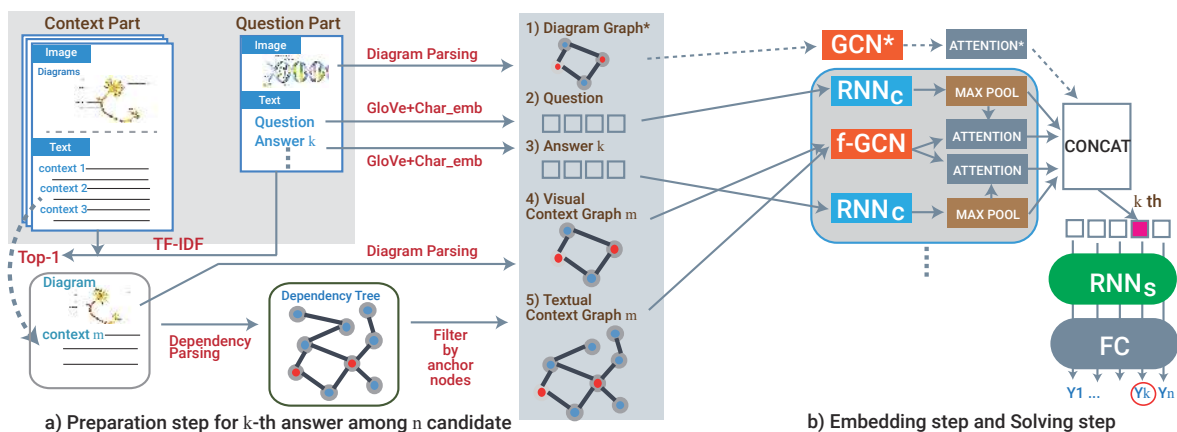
Context Part

Image

Diagrams

Text

context 1

context 2

context 3

Question Part

Image

Text

Question

Answer k

Diagram Parsing

GloVe+Char_emb

GloVe+Char_emb

TF-IDF

Top-1

Diagram Parsing

Diagram

context m

Dependency Parsing

Dependency Tree

Filter by anchor nodes

1) Diagram Graph*

2) Question

3) Answer k

4) Visual Context Graph m

5) Textual Context Graph m

GCN*

ATTENTION*

$RNN_C$

MAX POOL

f-GCN

ATTENTION

ATTENTION

$RNN_C$

MAX POOL

CONCAT

k th

$RNN_S$

FC

Y1 ... Yk Yn

a) Preparation step for k-th answer among n candidate

b) Embedding step and Solving step